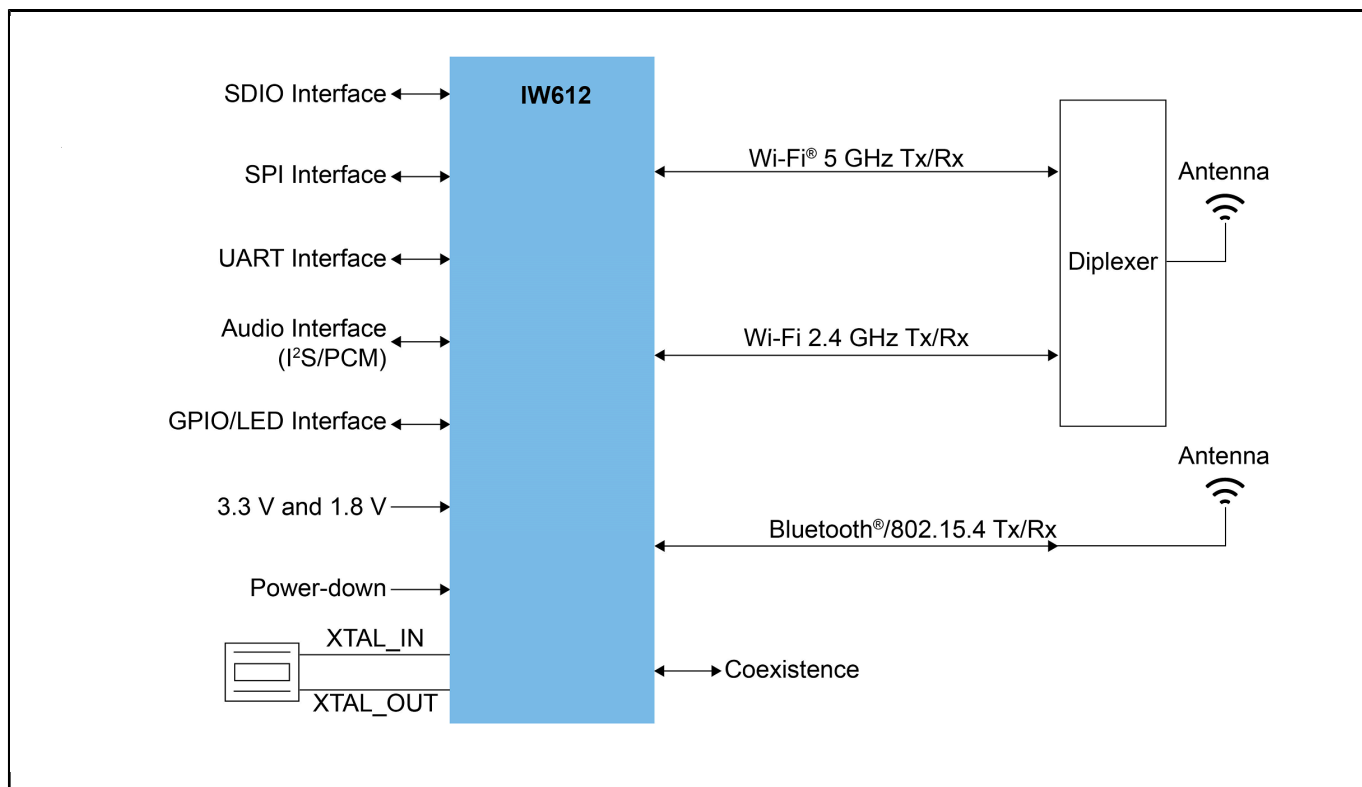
IW612

SDIO Interface

SPI Interface

UART Interface

Audio Interface ($I^2S$/PCM)

GPIO/LED Interface

3.3 V and 1.8 V

Power-down

XTAL_IN

XTAL_OUT

Wi-Fi® 5 GHz Tx/Rx

Wi-Fi 2.4 GHz Tx/Rx

Diplexer

Antenna

Antenna

Bluetooth®/802.15.4 Tx/Rx

Coexistence